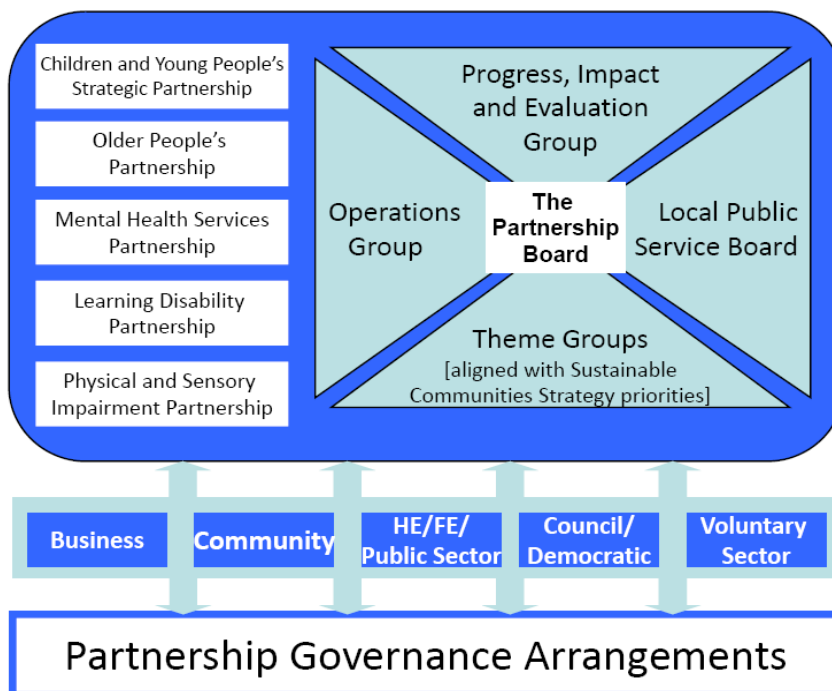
Children and Young People's Strategic Partnership

Older People's Partnership

Mental Health Services Partnership

Learning Disability Partnership

Physical and Sensory Impairment Partnership

Progress, Impact and Evaluation Group

Operations Group

The Partnership Board

Local Public Service Board

Theme Groups [aligned with Sustainable Communities Strategy priorities]

Business

Community

HE/FE/ Public Sector

Council/ Democratic

Voluntary Sector

Partnership Governance Arrangements